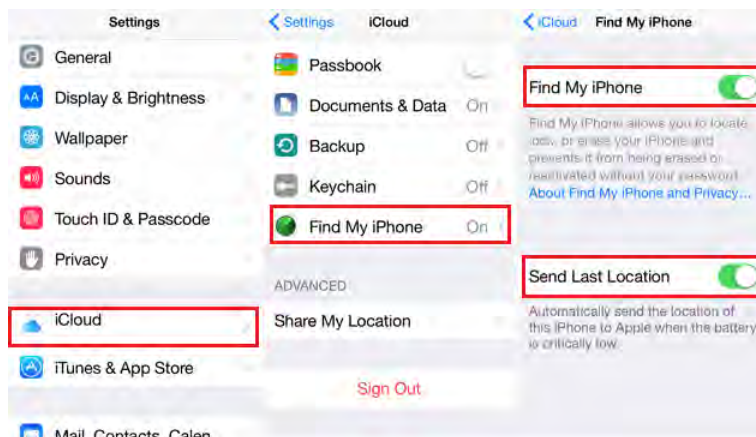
Settings

General

Display & Brightness

Wallpaper

Sounds

Touch ID & Passcode

Privacy

iCloud

iTunes & App Store

Mail, Contacts, Calen

< Settings iCloud

Passbook

Documents & Data On

Backup Off

Keychain Off

Find My iPhone On

ADVANCED

Share My Location

Sign Out

< iCloud Find My iPhone

Find My iPhone

Find My iPhone allows you to locate, lock, or erase your iPhone and prevents it from being erased or reactivated without your password. About Find My iPhone and Privacy...

Send Last Location

Automatically send the location of this iPhone to Apple when the battery is critically low.